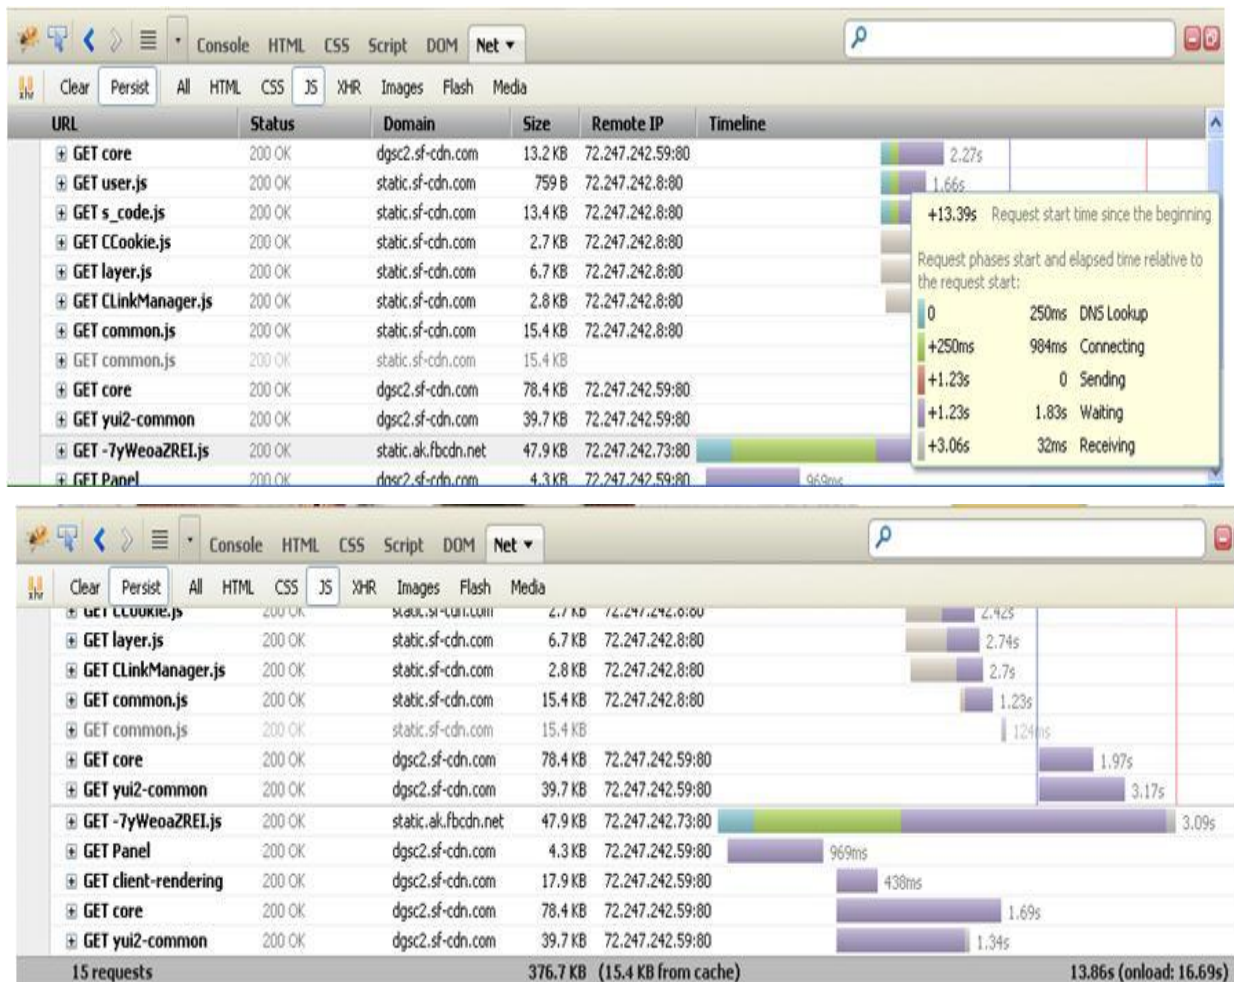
Console HTML CSS Script DOM Net ▾

Clear Persist All HTML CSS JS XHR Images Flash Media

| URL | Status | Domain | Size | Remote IP | Timeline |
|---|---|---|---|---|---|
| GET core | 200 OK | dgsc2.sf-cdn.com | 13.2 KB | 72.247.242.59:80 | 2.27s |
| GET user.js | 200 OK | static.sf-cdn.com | 759 B | 72.247.242.8:80 | 1.66s |
| GET s_code.js | 200 OK | static.sf-cdn.com | 13.4 KB | 72.247.242.8:80 | |
| GET CCookie.js | 200 OK | static.sf-cdn.com | 2.7 KB | 72.247.242.8:80 | |
| GET layer.js | 200 OK | static.sf-cdn.com | 6.7 KB | 72.247.242.8:80 | |
| GET CLinkManager.js | 200 OK | static.sf-cdn.com | 2.8 KB | 72.247.242.8:80 | |
| GET common.js | 200 OK | static.sf-cdn.com | 15.4 KB | 72.247.242.8:80 | |
| GET common.js | 200 OK | static.sf-cdn.com | 15.4 KB | | |
| GET core | 200 OK | dgsc2.sf-cdn.com | 78.4 KB | 72.247.242.59:80 | |
| GET yui2-common | 200 OK | dgsc2.sf-cdn.com | 39.7 KB | 72.247.242.59:80 | |
| GET -7yWeoaZREI.js | 200 OK | static.ak.fbcdn.net | 47.9 KB | 72.247.242.73:80 | |
| GET Panel | 200 OK | dgsc2.sf-cdn.com | 4.3 KB | 72.247.242.59:80 | 969ms |

+13.39s Request start time since the beginning

Request phases start and elapsed time relative to the request start:

| | | |
|---|---|---|
| 0 | 250ms | DNS Lookup |
| +250ms | 984ms | Connecting |
| +1.23s | 0 | Sending |
| +1.23s | 1.83s | Waiting |
| +3.06s | 32ms | Receiving |

Console HTML CSS Script DOM Net ▾

Clear Persist All HTML CSS JS XHR Images Flash Media

| URL | Status | Domain | Size | Remote IP | Timeline |
|---|---|---|---|---|---|
| GET CCookie.js | 200 OK | static.sf-cdn.com | 2.7 KB | 72.247.242.8:80 | 2.42s |
| GET layer.js | 200 OK | static.sf-cdn.com | 6.7 KB | 72.247.242.8:80 | 2.74s |
| GET CLinkManager.js | 200 OK | static.sf-cdn.com | 2.8 KB | 72.247.242.8:80 | 2.7s |
| GET common.js | 200 OK | static.sf-cdn.com | 15.4 KB | 72.247.242.8:80 | 1.23s |
| GET common.js | 200 OK | static.sf-cdn.com | 15.4 KB | | 124ms |
| GET core | 200 OK | dgsc2.sf-cdn.com | 78.4 KB | 72.247.242.59:80 | 1.97s |
| GET yui2-common | 200 OK | dgsc2.sf-cdn.com | 39.7 KB | 72.247.242.59:80 | 3.17s |
| GET -7yWeoaZREI.js | 200 OK | static.ak.fbcdn.net | 47.9 KB | 72.247.242.73:80 | 3.09s |
| GET Panel | 200 OK | dgsc2.sf-cdn.com | 4.3 KB | 72.247.242.59:80 | 969ms |
| GET client-rendering | 200 OK | dgsc2.sf-cdn.com | 17.9 KB | 72.247.242.59:80 | 438ms |
| GET core | 200 OK | dgsc2.sf-cdn.com | 78.4 KB | 72.247.242.59:80 | 1.69s |
| GET yui2-common | 200 OK | dgsc2.sf-cdn.com | 39.7 KB | 72.247.242.59:80 | 1.34s |

15 requests 376.7 KB (15.4 KB from cache) 13.86s (onload: 16.69s)